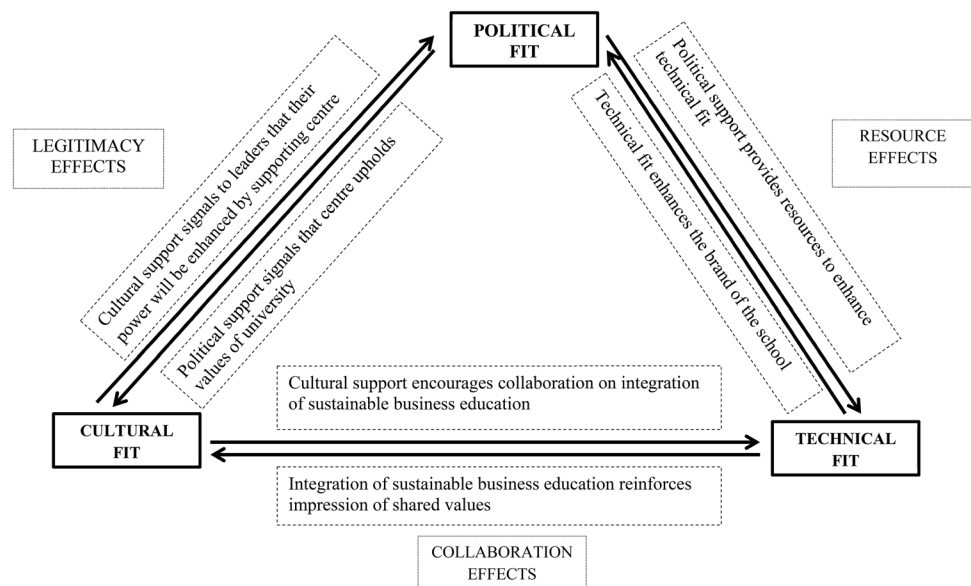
POLITICAL FIT

LEGITIMACY EFFECTS

Cultural support signals to leaders that their power will be enhanced by supporting centre

Political support signals that centre upholds values of university

Political support provides resources to enhance technical fit

Technical fit enhances the brand of the school

RESOURCE EFFECTS

Cultural support encourages collaboration on integration of sustainable business education

CULTURAL FIT

TECHNICAL FIT

Integration of sustainable business education reinforces impression of shared values

COLLABORATION EFFECTS